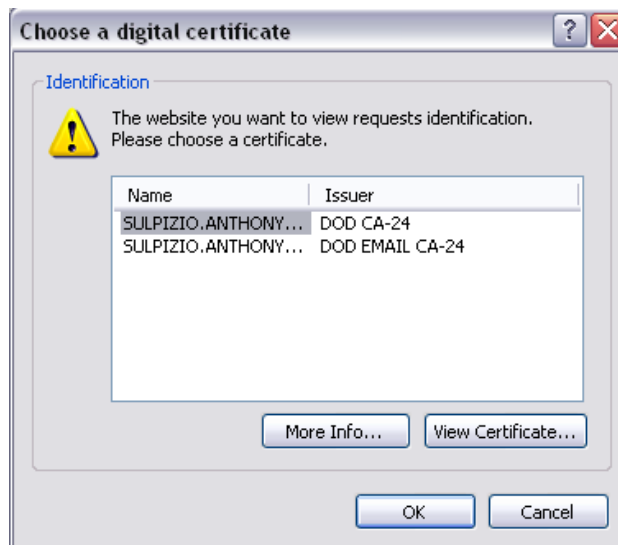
Choose a digital certificate

?

Identification

The website you want to view requests identification. Please choose a certificate.

| Name | Issuer |
|---|---|
| SULPIZIO.ANTHONY... | DOD CA-24 |
| SULPIZIO.ANTHONY... | DOD EMAIL CA-24 |

More Info...

View Certificate...

OK

Cancel